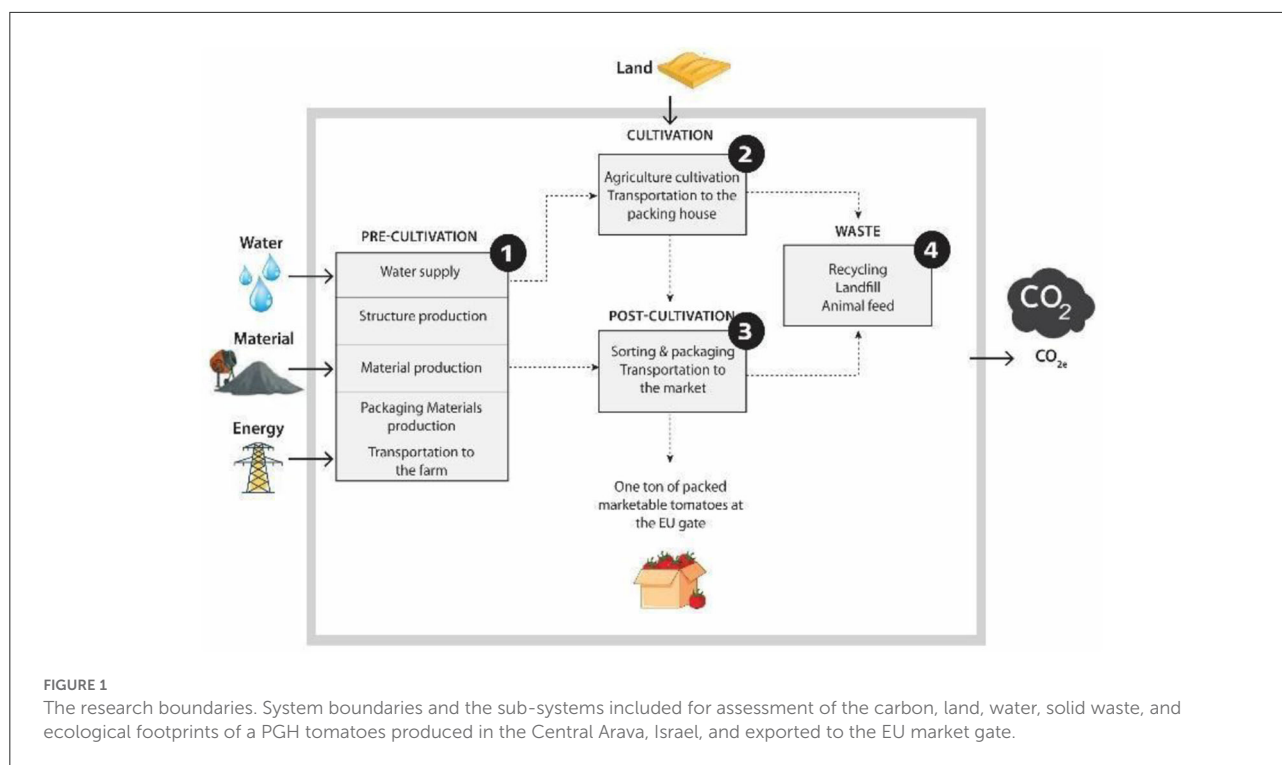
Land

CULTIVATION

2

Agriculture cultivation
Transportation to the packing house

Water

PRE-CULTIVATION

1

Water supply

Structure production

Material

Material production

Packaging Materials production

Energy

Transportation to the farm

POST-CULTIVATION

3

Sorting & packaging
Transportation to the market

One ton of packed marketable tomatoes at the EU gate

WASTE

4

Recycling
Landfill
Animal feed

$CO_2$

$CO_{2e}$

FIGURE 1

The research boundaries. System boundaries and the sub-systems included for assessment of the carbon, land, water, solid waste, and ecological footprints of a PGH tomatoes produced in the Central Arava, Israel, and exported to the EU market gate.